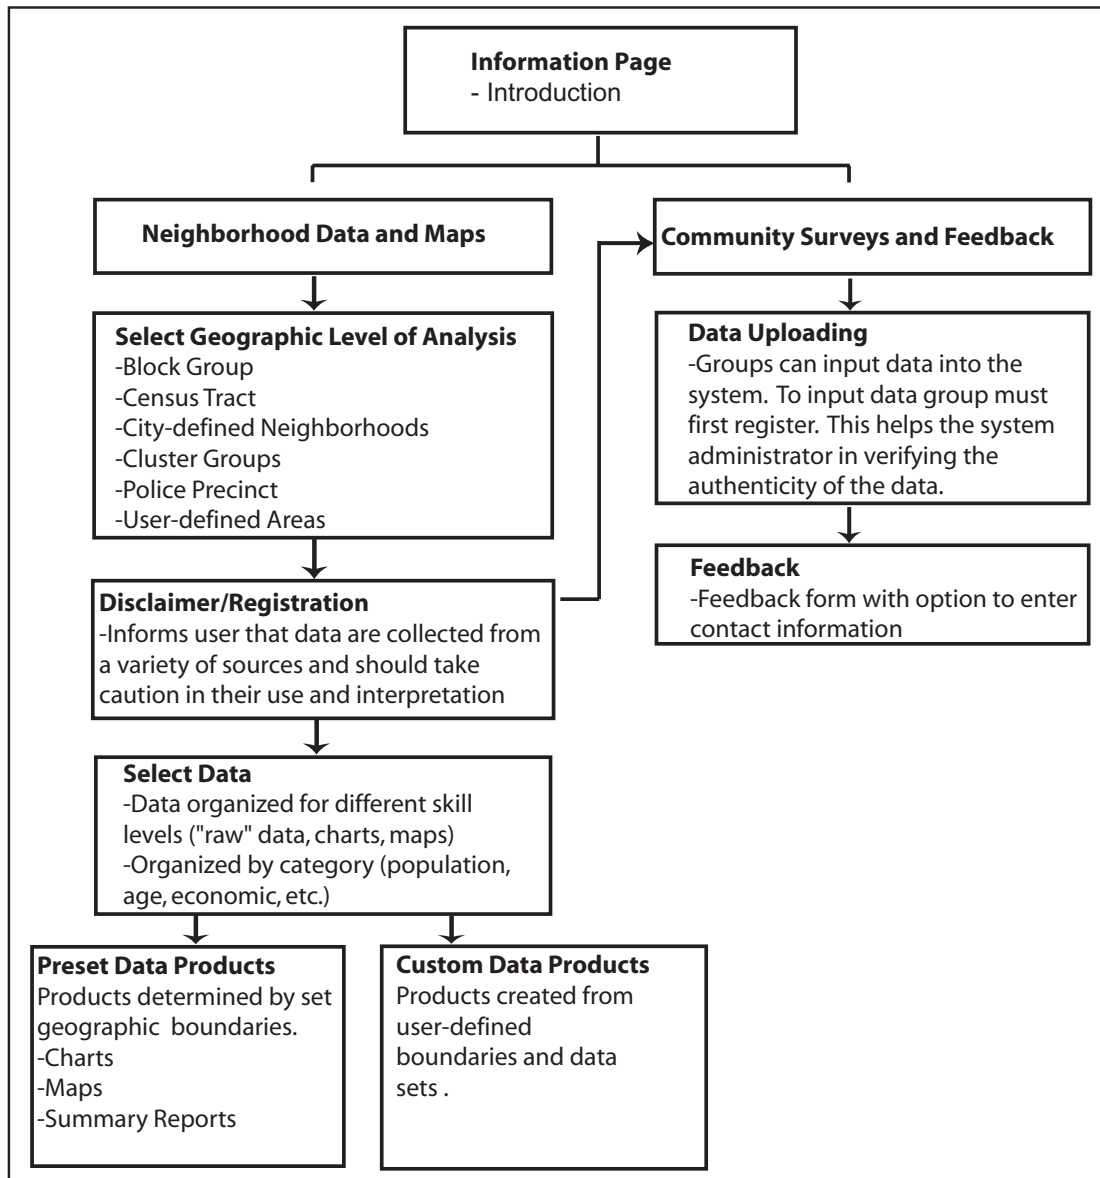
**Information Page**
- Introduction

**Neighborhood Data and Maps**

**Community Surveys and Feedback**

**Select Geographic Level of Analysis**
-Block Group
-Census Tract
-City-defined Neighborhoods
-Cluster Groups
-Police Precinct
-User-defined Areas

**Data Uploading**
-Groups can input data into the system. To input data group must first register. This helps the system administrator in verifying the authenticity of the data.

**Feedback**
-Feedback form with option to enter contact information

**Disclaimer/Registration**
-Informs user that data are collected from a variety of sources and should take caution in their use and interpretation

**Select Data**
-Data organized for different skill levels ("raw" data, charts, maps)
-Organized by category (population, age, economic, etc.)

**Preset Data Products**
Products determined by set geographic boundaries.
-Charts
-Maps
-Summary Reports

**Custom Data Products**
Products created from user-defined boundaries and data sets .